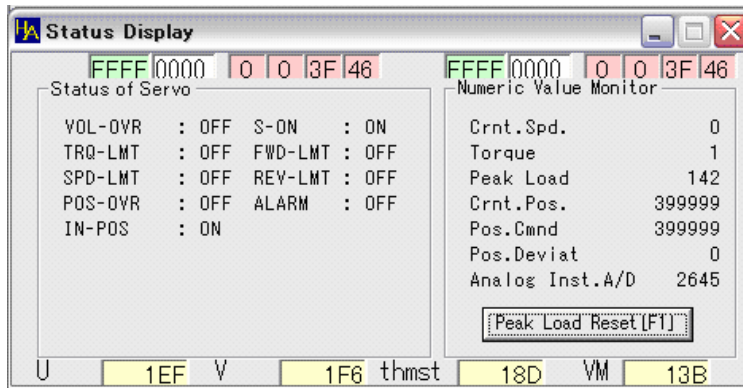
HA Status Display

FFFF 0000 0 0 3F 46

FFFF 0000 0 0 3F 46

Status of Servo

VOL-OVR : OFF S-ON : ON
TRQ-LMT : OFF FWD-LMT : OFF
SPD-LMT : OFF REV-LMT : OFF
POS-OVR : OFF ALARM : OFF
IN-POS : ON

Numeric Value Monitor

| | |
|---|---|
| Crnt.Spd. | 0 |
| Torque | 1 |
| Peak Load | 142 |
| Crnt.Pos. | 399999 |
| Pos.Cmnd | 399999 |
| Pos.Deviat | 0 |
| Analog Inst.A/D | 2645 |

Peak Load Reset[F1]

U 1EF V 1F6 thmst 18D VM 13B